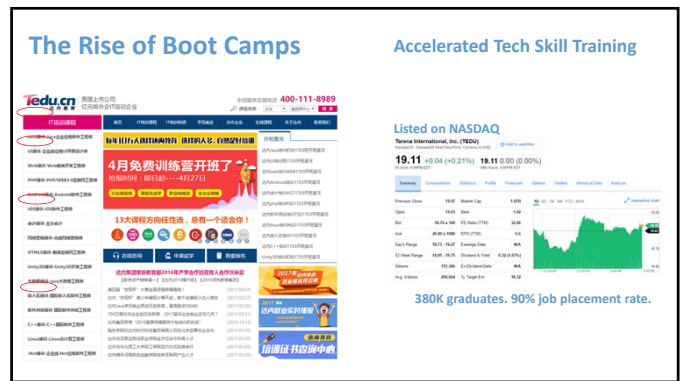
The Rise of Boot Camps

Accelerated Tech Skill Training

Tedu.cn 达内教育

美国上市公司
亿元级外企IT培训企业

400-111-8989

IT培训课程

4月免费训练营开班了

13大课程方向任选，总有一个适合你！

Listed on NASDAQ

Tarena International, Inc. (TEDU)

19.11 +0.04 (+0.21%)

19.11 0.00 (0.00%)

| Previous Close | 19.07 | Market Cap | 1.07B |
|---|---|---|---|
| Open | 19.23 | Beta | 2.09 |
| Bid | | PE Ratio (TTM) | 34.06 |
| Ask | | EPS (TTM) | 0.56 |
| Day's Range | 18.73 - 19.27 | Earnings Date | N/A |
| 52 Week Range | | Dividend & Yield | |
| Volume | | Ex-Dividend Date | N/A |
| Avg. Volume | | 1y Target Est | |

380K graduates. 90% job placement rate.